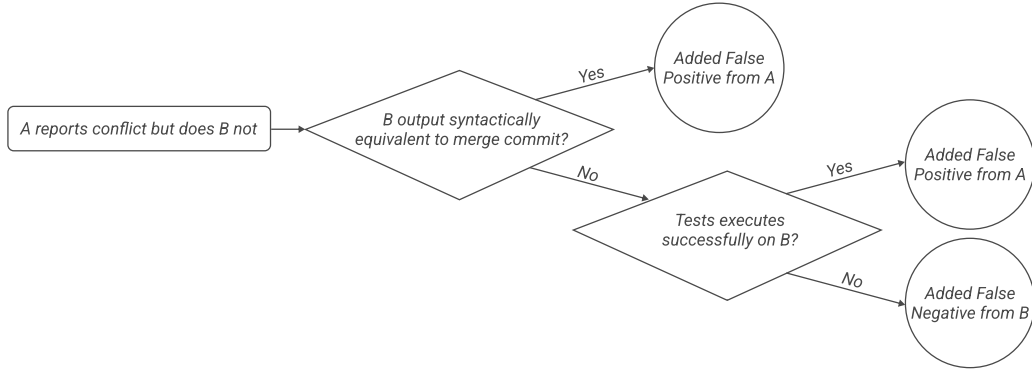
A reports conflict but does B not

B output syntactically equivalent to merge commit?

Yes

Added False Positive from A

No

Tests executes successfully on B?

Yes

Added False Positive from A

No

Added False Negative from B